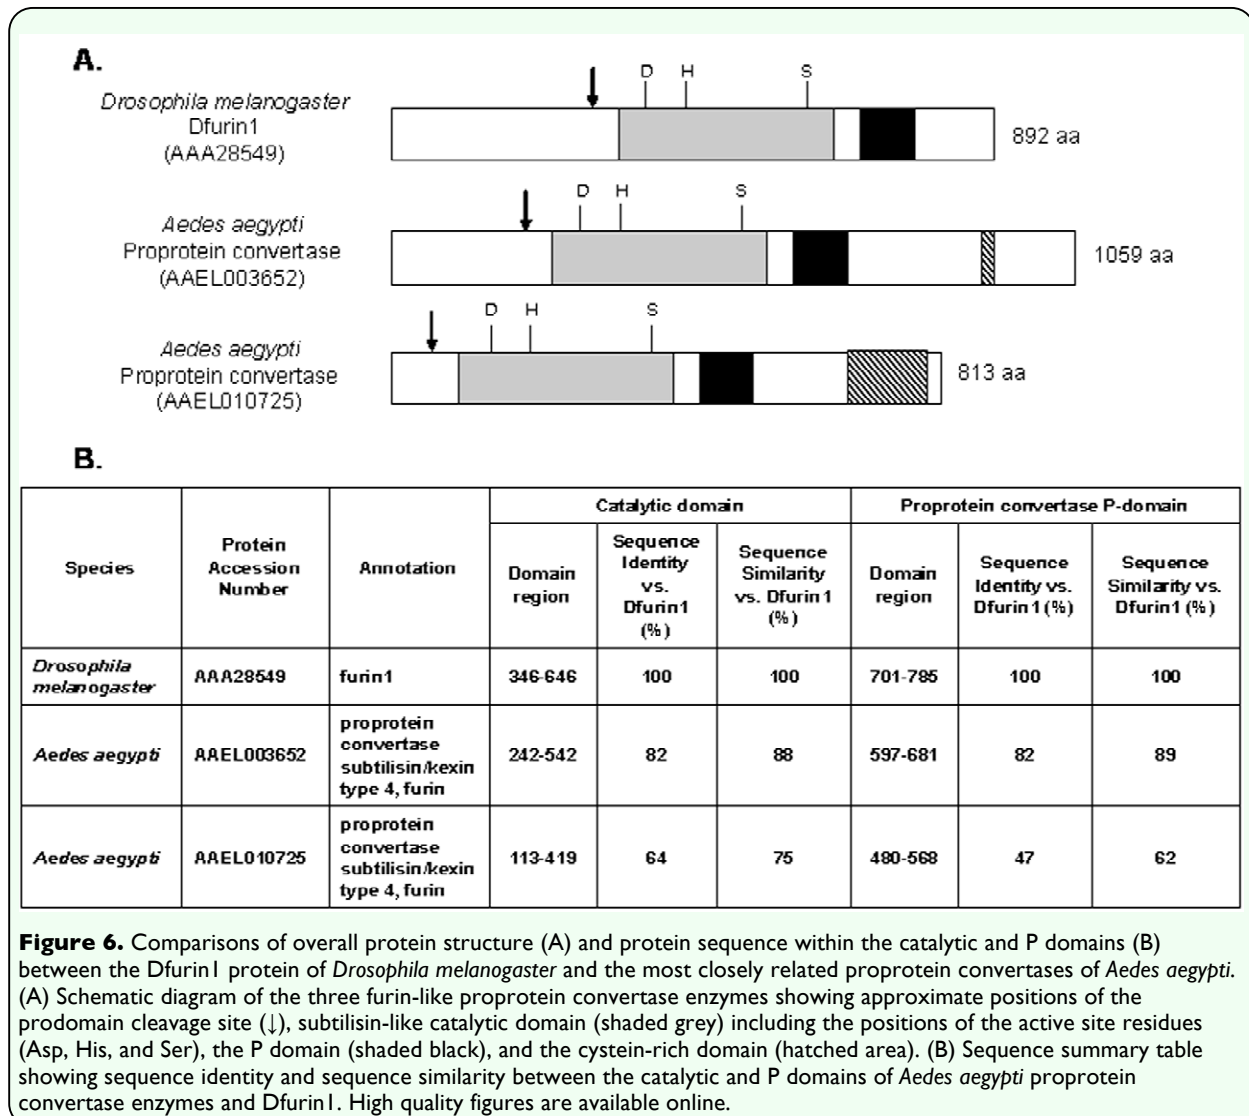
A.

Drosophila melanogaster
Dfurin1
(AAA28549)

D H S

892 aa

Aedes aegypti
Proprotein convertase
(AAEL003652)

D H S

1059 aa

Aedes aegypti
Proprotein convertase
(AAEL010725)

D H S

813 aa

B.

| Species | Protein Accession Number | Annotation | Catalytic domain: Domain region | Catalytic domain: Sequence Identity vs. Dfurin1 (%) | Catalytic domain: Sequence Similarity vs. Dfurin1 (%) | Proprotein convertase P-domain: Domain region | Proprotein convertase P-domain: Sequence Identity vs. Dfurin1 (%) | Proprotein convertase P-domain: Sequence Similarity vs. Dfurin1 (%) |
|---|---|---|---|---|---|---|---|---|
| Drosophila melanogaster | AAA28549 | furin1 | 346-646 | 100 | 100 | 701-785 | 100 | 100 |
| Aedes aegypti | AAEL003652 | proprotein convertase subtilisin/kexin type 4, furin | 242-542 | 82 | 88 | 597-681 | 82 | 89 |
| Aedes aegypti | AAEL010725 | proprotein convertase subtilisin/kexin type 4, furin | 113-419 | 64 | 75 | 480-568 | 47 | 62 |

Figure 6. Comparisons of overall protein structure (A) and protein sequence within the catalytic and P domains (B) between the Dfurin1 protein of Drosophila melanogaster and the most closely related proprotein convertases of Aedes aegypti. (A) Schematic diagram of the three furin-like proprotein convertase enzymes showing approximate positions of the prodomain cleavage site (↓), subtilisin-like catalytic domain (shaded grey) including the positions of the active site residues (Asp, His, and Ser), the P domain (shaded black), and the cystein-rich domain (hatched area). (B) Sequence summary table showing sequence identity and sequence similarity between the catalytic and P domains of Aedes aegypti proprotein convertase enzymes and Dfurin1. High quality figures are available online.